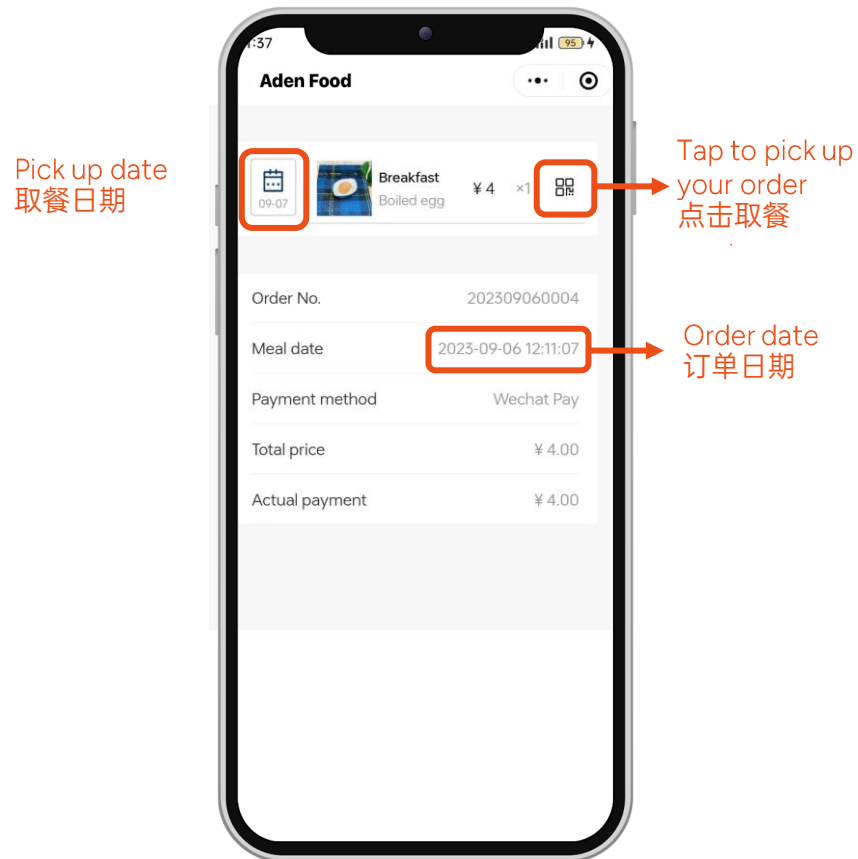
Pick up date
取餐日期

:37
95

Aden Food

09-07

Breakfast
Boiled egg
¥4
×1

Tap to pick up your order
点击取餐

Order No. 202309060004
Meal date 2023-09-06 12:11:07
Payment method Wechat Pay
Total price ¥4.00
Actual payment ¥4.00

Order date
订单日期